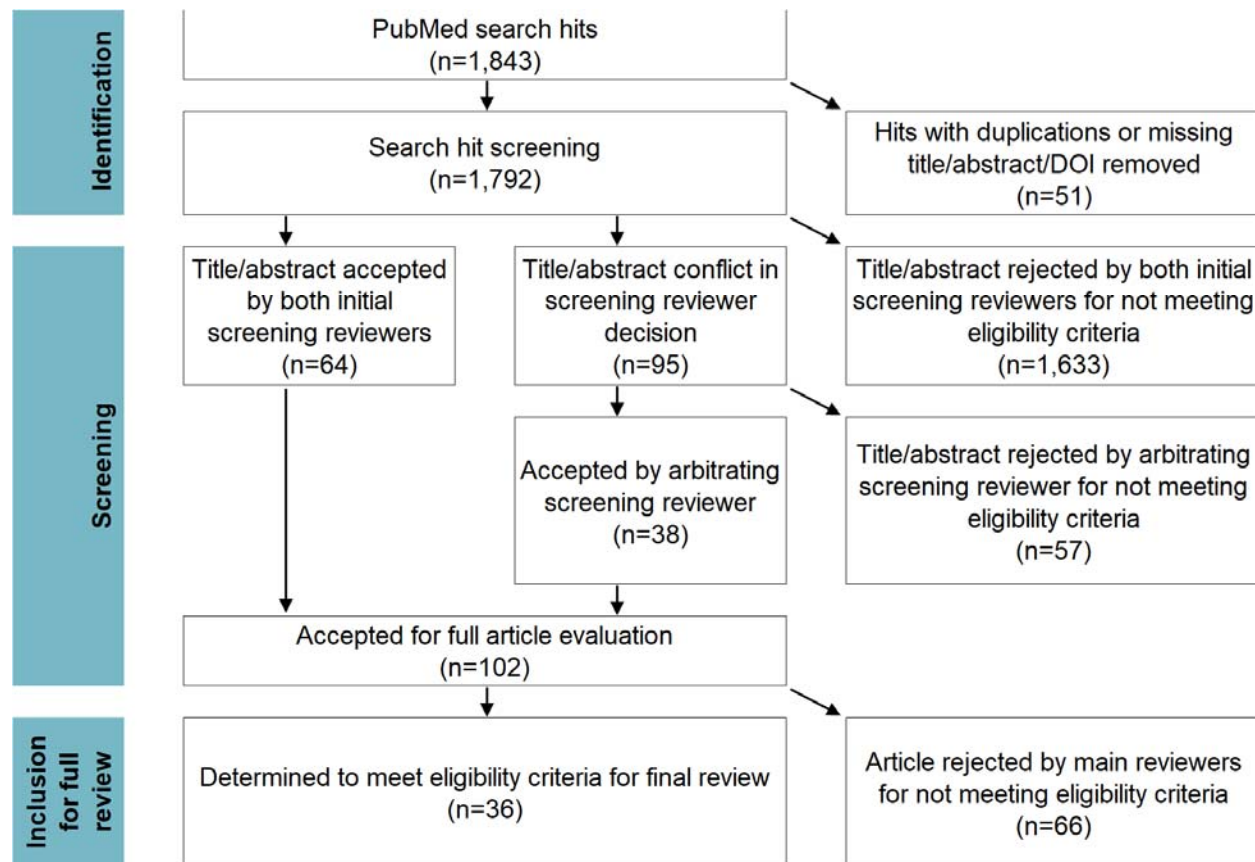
Identification

PubMed search hits
(n=1,843)

Search hit screening
(n=1,792)

Hits with duplications or missing title/abstract/DOI removed
(n=51)

Screening

Title/abstract accepted by both initial screening reviewers
(n=64)

Title/abstract conflict in screening reviewer decision
(n=95)

Title/abstract rejected by both initial screening reviewers for not meeting eligibility criteria
(n=1,633)

Accepted by arbitrating screening reviewer
(n=38)

Title/abstract rejected by arbitrating screening reviewer for not meeting eligibility criteria
(n=57)

Accepted for full article evaluation
(n=102)

Inclusion for full review

Determined to meet eligibility criteria for final review
(n=36)

Article rejected by main reviewers for not meeting eligibility criteria
(n=66)